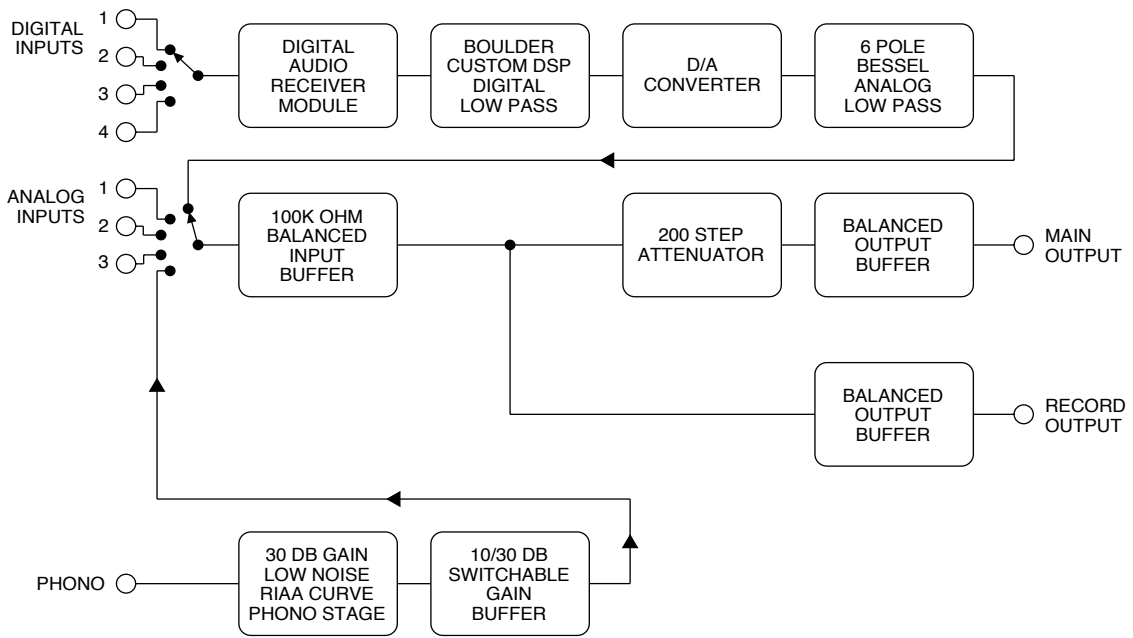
DIGITAL INPUTS
1
2
3
4

DIGITAL AUDIO RECEIVER MODULE

BOULDER CUSTOM DSP DIGITAL LOW PASS

D/A CONVERTER

6 POLE BESSEL ANALOG LOW PASS

ANALOG INPUTS
1
2
3

100K OHM BALANCED INPUT BUFFER

200 STEP ATTENUATOR

BALANCED OUTPUT BUFFER

MAIN OUTPUT

BALANCED OUTPUT BUFFER

RECORD OUTPUT

PHONO

30 DB GAIN LOW NOISE RIAA CURVE PHONO STAGE

10/30 DB SWITCHABLE GAIN BUFFER